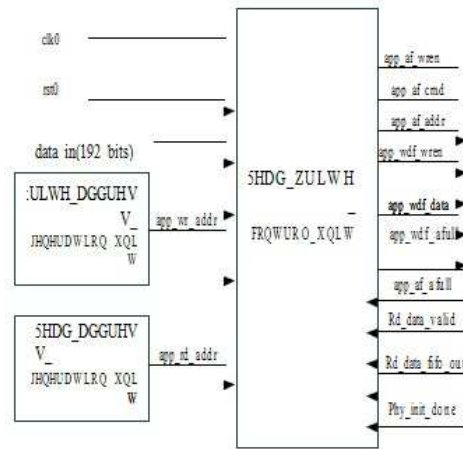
clk0

rst0

data in(192 bits)

:ULWH_DGGUHV V_ JHQHUDWLRQ XQL W

app_wr_addr

5HDG_DGGUHV V_ JHQHUDWLRQ XQL W

app_rd_addr

5HDG_ZULWH _ FRQWURO_XQLW

app_af_wren

app_af_cmd

app_af_addr

app_wdf_wren

app_wdf_data

app_wdf_afull

app_af_afull

Rd_data_valid

Rd_data_fifo_out

Phy_init_done